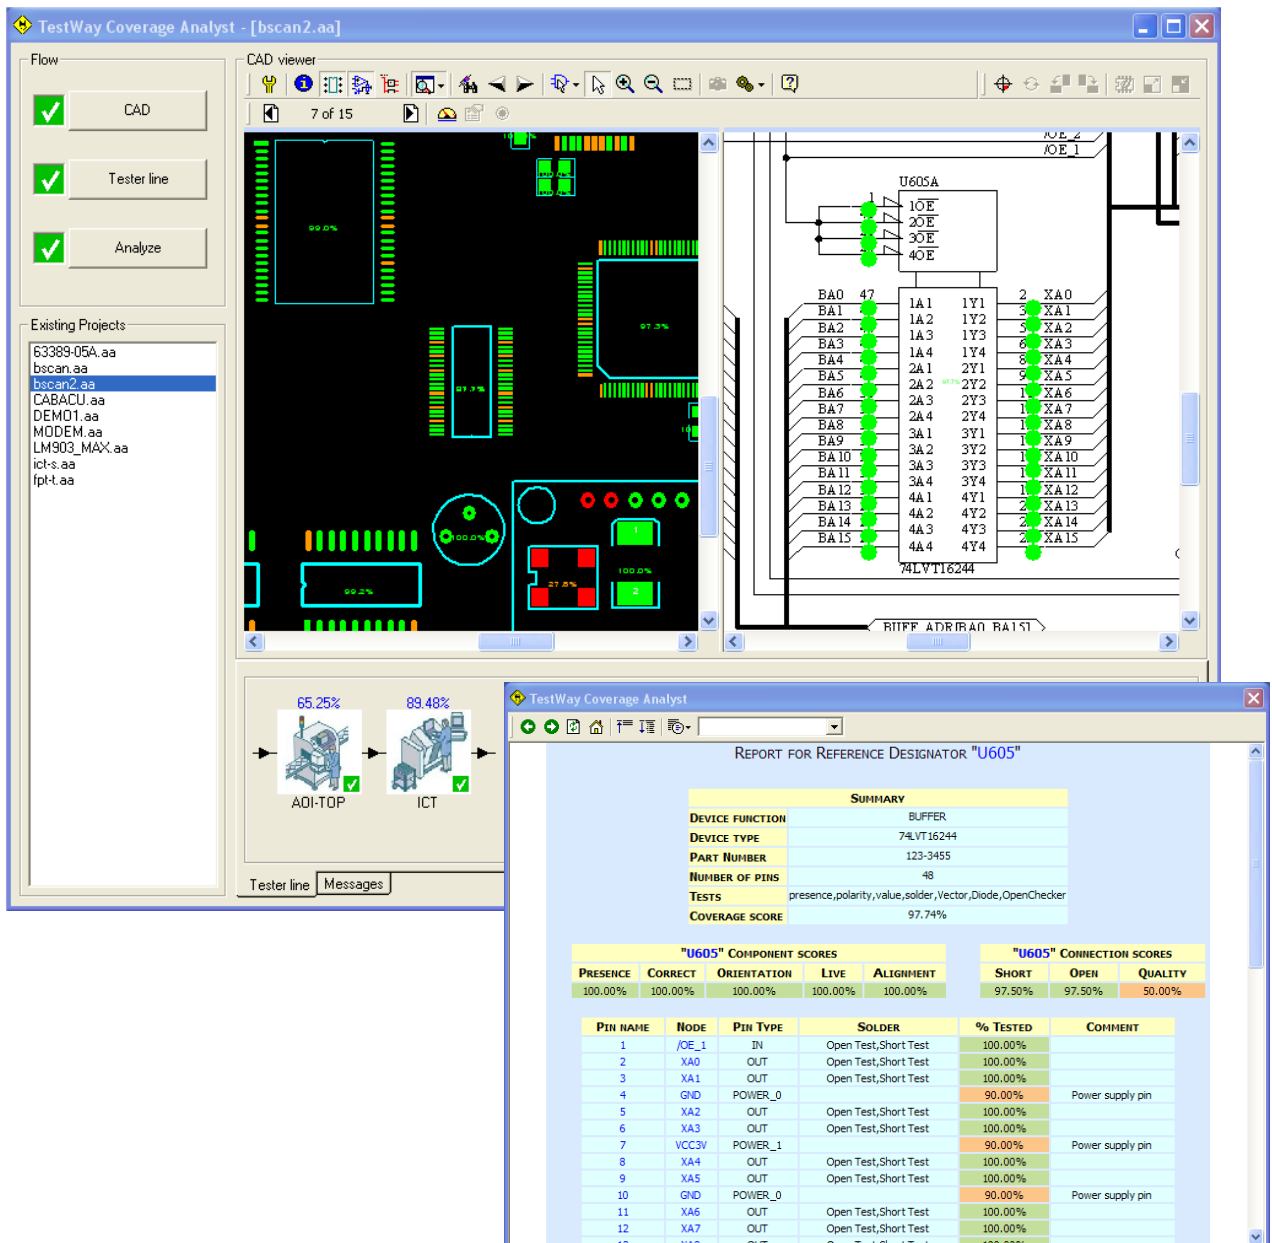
TestWay Coverage Analyst - [bscan2.aa]

Flow

CAD

Tester line

Analyze

Existing Projects

63389-05A.aa
bscan.aa
bscan2.aa
CABACU.aa
DEMO1.aa
MODEM.aa
LM903_MAX.aa
ict-s.aa
fpt-t.aa

CAD viewer

7 of 15

99.0%

97.3%

97.7%

100.0%

99.2%

27.8%

100.0%

1

2

/OE_2
/OE_1

U605A

1OE
2OE
3OE
4OE

BA0 47
BA1
BA2
BA3
BA4
BA5
BA6
BA7
BA8
BA9
BA10
BA11
BA12
BA13
BA14
BA15

1A1 1Y1
1A2 1Y2
1A3 1Y3
1A4 1Y4
2A1 2Y1
2A2 2Y2
2A3 2Y3
2A4 2Y4
3A1 3Y1
3A2 3Y2
3A3 3Y3
3A4 3Y4
4A1 4Y1
4A2 4Y2
4A3 4Y3
4A4 4Y4

2 XA0
XA1
XA2
XA3
XA4
XA5
XA6
XA7
XA8
XA9
XA10
XA11
XA12
XA13
XA14
XA15

74LVT16244

BUFF_ADR[BA0..BA15]

65.25%
AOI-TOP

89.48%
ICT

Tester line
Messages

TestWay Coverage Analyst

Report for Reference Designator "U605"

| Summary | |
|---|---|
| Device function | BUFFER |
| Device type | 74LVT16244 |
| Part Number | 123-3455 |
| Number of pins | 48 |
| Tests | presence,polarity,value,solder,Vector,Diode,OpenChecker |
| Coverage score | 97.74% |

"U605" Component scores

| Presence | Correct | Orientation | Live | Alignment |
|---|---|---|---|---|
| 100.00% | 100.00% | 100.00% | 100.00% | 100.00% |

"U605" Connection scores

| Short | Open | Quality |
|---|---|---|
| 97.50% | 97.50% | 50.00% |

| Pin name | Node | Pin Type | Solder | % Tested | Comment |
|---|---|---|---|---|---|
| 1 | /OE_1 | IN | Open Test,Short Test | 100.00% | |
| 2 | XA0 | OUT | Open Test,Short Test | 100.00% | |
| 3 | XA1 | OUT | Open Test,Short Test | 100.00% | |
| 4 | GND | POWER_0 | | 90.00% | Power supply pin |
| 5 | XA2 | OUT | Open Test,Short Test | 100.00% | |
| 6 | XA3 | OUT | Open Test,Short Test | 100.00% | |
| 7 | VCC3V | POWER_1 | | 90.00% | Power supply pin |
| 8 | XA4 | OUT | Open Test,Short Test | 100.00% | |
| 9 | XA5 | OUT | Open Test,Short Test | 100.00% | |
| 10 | GND | POWER_0 | | 90.00% | Power supply pin |
| 11 | XA6 | OUT | Open Test,Short Test | 100.00% | |
| 12 | XA7 | OUT | Open Test,Short Test | 100.00% | |